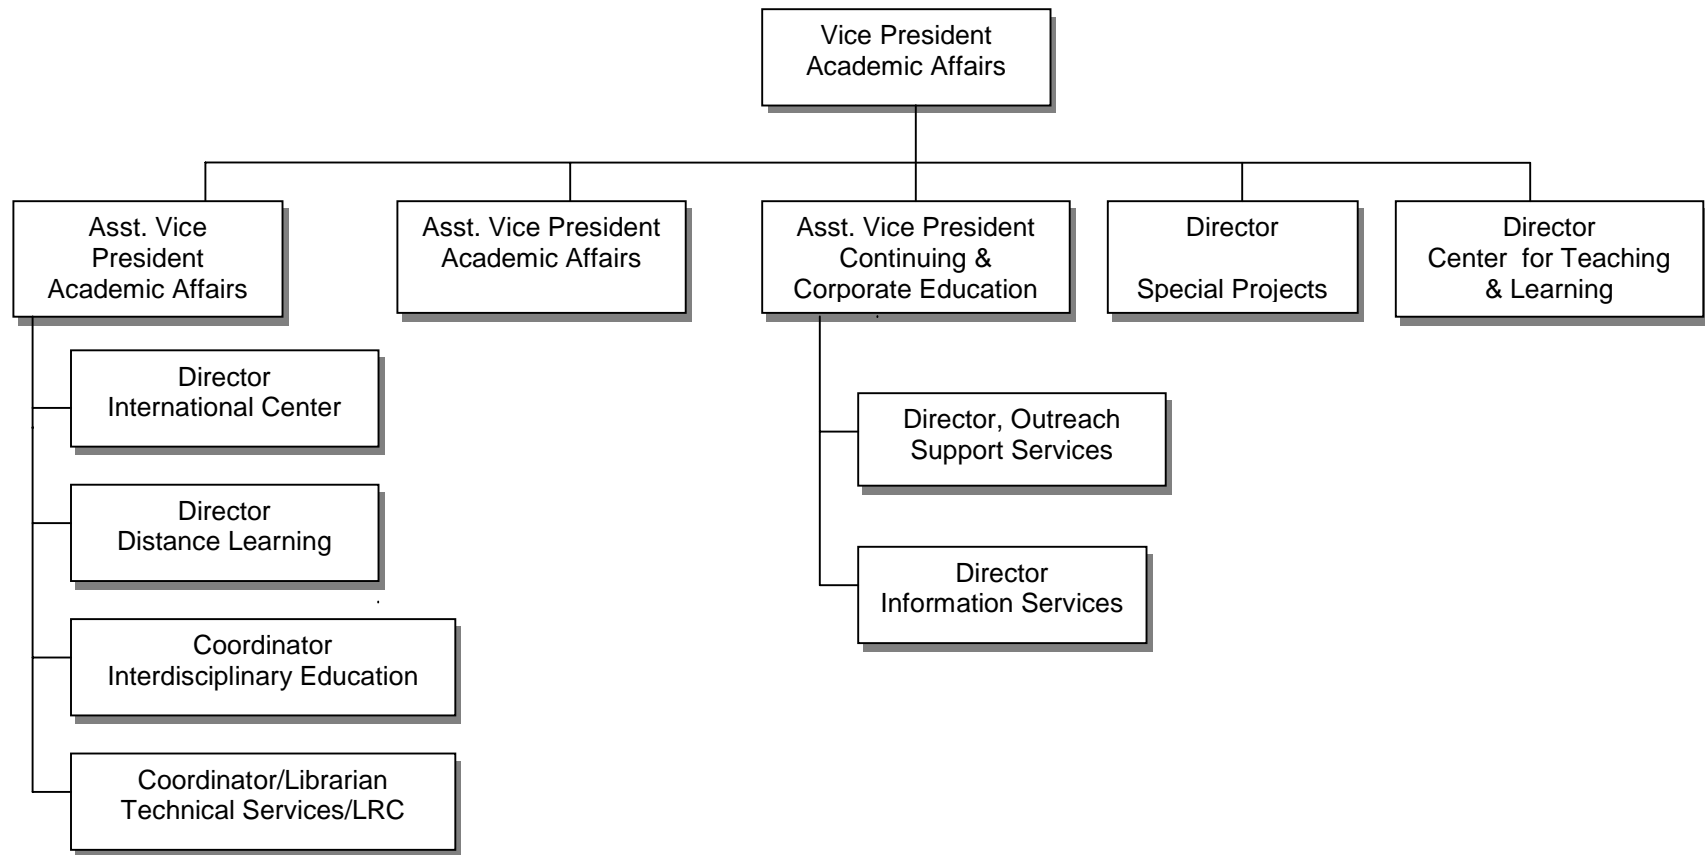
Vice President
Academic Affairs

Asst. Vice President
Academic Affairs

Asst. Vice President
Academic Affairs

Asst. Vice President
Continuing &
Corporate Education

Director

Special Projects

Director
Center for Teaching
& Learning

Director
International Center

Director
Distance Learning

Coordinator
Interdisciplinary Education

Coordinator/Librarian
Technical Services/LRC

Director, Outreach
Support Services

Director
Information Services